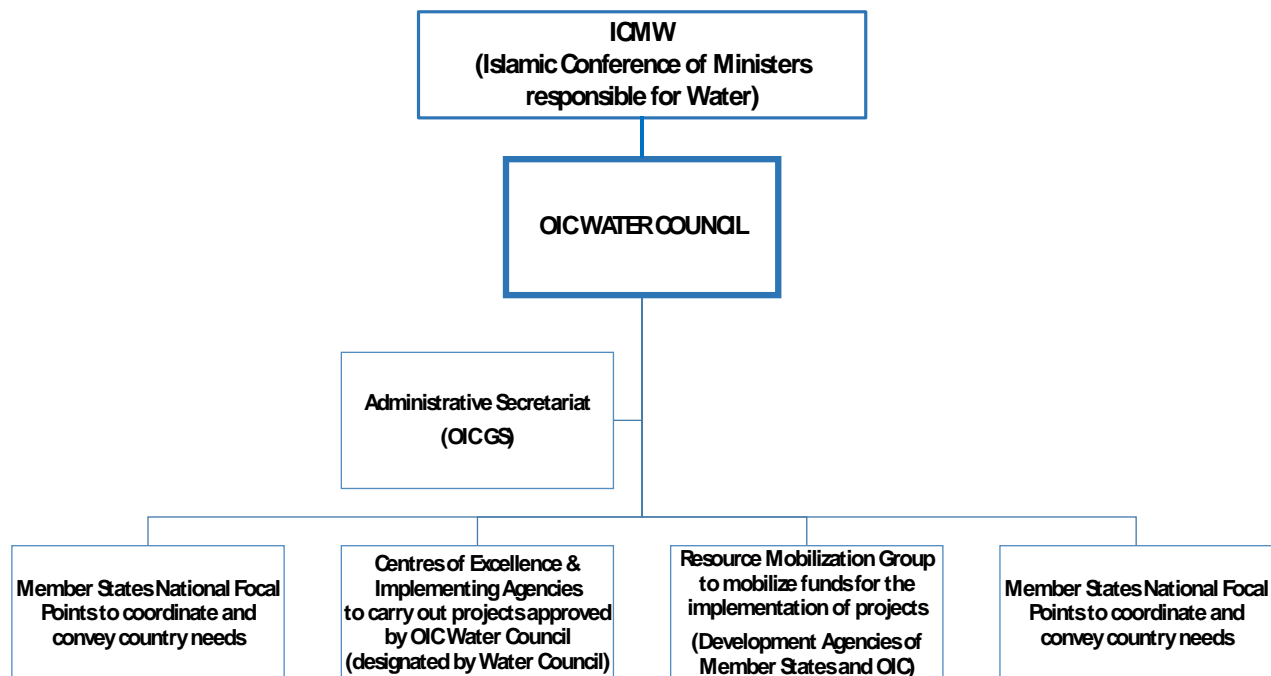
ICMW
(Islamic Conference of Ministers responsible for Water)

OIC WATER COUNCIL

Administrative Secretariat
(OICGS)

Member States National Focal Points to coordinate and convey country needs

Centres of Excellence & Implementing Agencies to carry out projects approved by OIC Water Council (designated by Water Council)

Resource Mobilization Group to mobilize funds for the implementation of projects
(Development Agencies of Member States and OIC)

Member States National Focal Points to coordinate and convey country needs